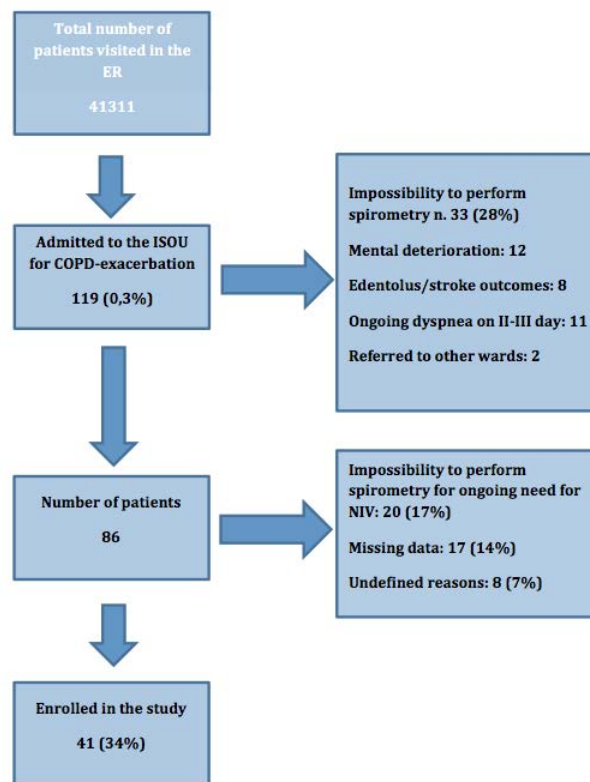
Total number of patients visited in the ER

41311

Admitted to the ISOU for COPD-exacerbation

119 (0,3%)

Impossibility to perform spirometry n. 33 (28%)

Mental deterioration: 12

Edentolus/stroke outcomes: 8

Ongoing dyspnea on II-III day: 11

Referred to other wards: 2

Number of patients

86

Impossibility to perform spirometry for ongoing need for NIV: 20 (17%)

Missing data: 17 (14%)

Undefined reasons: 8 (7%)

Enrolled in the study

41 (34%)